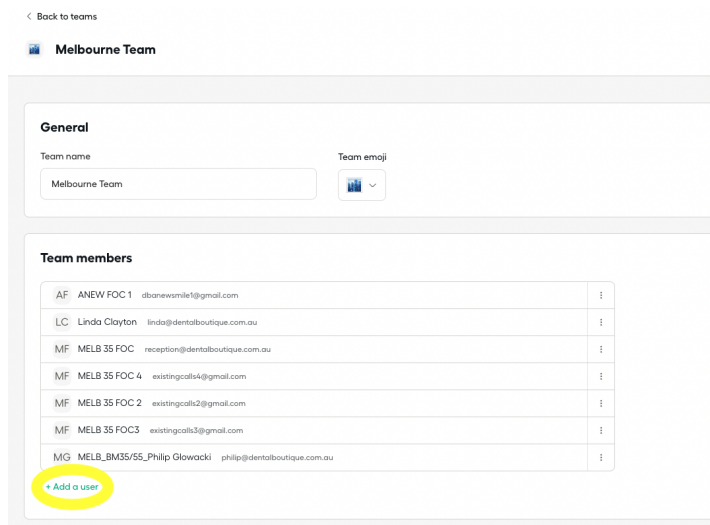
< Back to teams

Melbourne Team

General

Team name

Melbourne Team

Team emoji

Team members

AF ANEW FOC 1 dbanewsmile1@gmail.com

LC Linda Clayton linda@dentalboutique.com.au

MF MELB 35 FOC reception@dentalboutique.com.au

MF MELB 35 FOC 4 existingcalls4@gmail.com

MF MELB 35 FOC 2 existingcalls2@gmail.com

MF MELB 35 FOC3 existingcalls3@gmail.com

MG MELB_BM35/55_Philip Glowacki philip@dentalboutique.com.au

+ Add a user